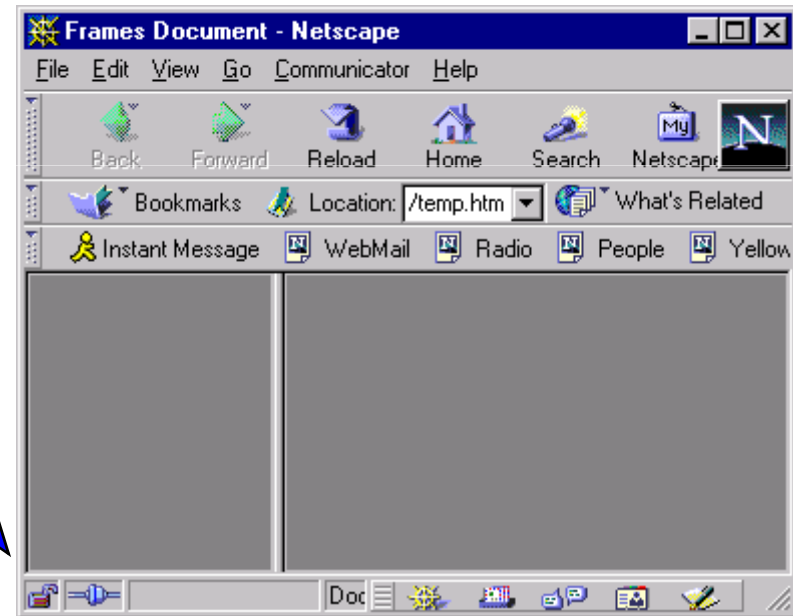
Frames Document - Netscape

File Edit View Go Communicator Help

Back Forward Reload Home Search Netscape

My

N

Bookmarks Location: /temp.htm What's Related

Instant Message WebMail Radio People Yellow

Doc